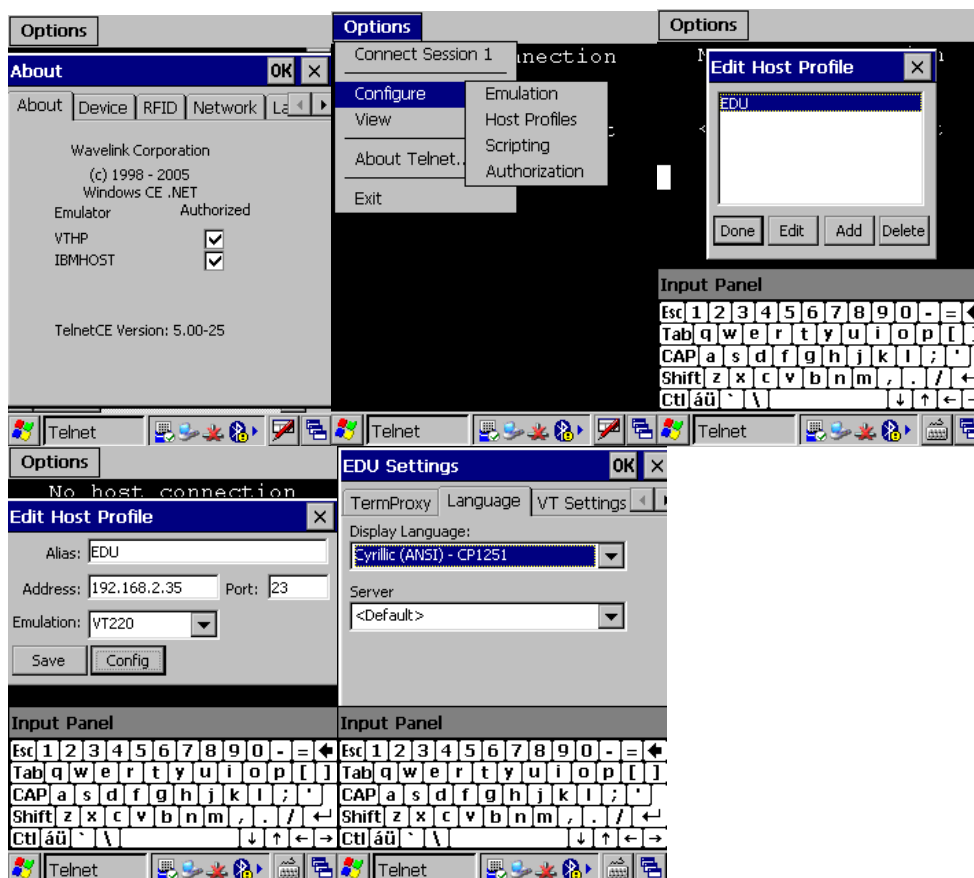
Options

About OK ×

About | Device | RFID | Network | La

Wavelink Corporation
(c) 1998 - 2005
Windows CE .NET

Emulator Authorized
VTHP ☑
IBMHOST ☑

TelnetCE Version: 5.00-25

Telnet

Options

Connect Session 1
Configure
View
About Telnet...
Exit

Emulation
Host Profiles
Scripting
Authorization

nnection

Telnet

Options

Edit Host Profile ×

EDU

Done | Edit | Add | Delete

Input Panel

Esc 1 2 3 4 5 6 7 8 9 0 - =
Tab q w e r t y u i o p [ ]
CAP a s d f g h j k l ; '
Shift z x c v b n m , . /
Ctl áü ` \

Telnet

Options

No host connection

Edit Host Profile ×

Alias: EDU
Address: 192.168.2.35 Port: 23
Emulation: VT220
Save | Config

Input Panel

Esc 1 2 3 4 5 6 7 8 9 0 - =
Tab q w e r t y u i o p [ ]
CAP a s d f g h j k l ; '
Shift z x c v b n m , . /
Ctl áü ` \

Telnet

EDU Settings OK ×

TermProxy | Language | VT Settings

Display Language:
Cyrillic (ANSI) - CP1251

Server
<Default>

Input Panel

Esc 1 2 3 4 5 6 7 8 9 0 - =
Tab q w e r t y u i o p [ ]
CAP a s d f g h j k l ; '
Shift z x c v b n m , . /
Ctl áü ` \

Telnet